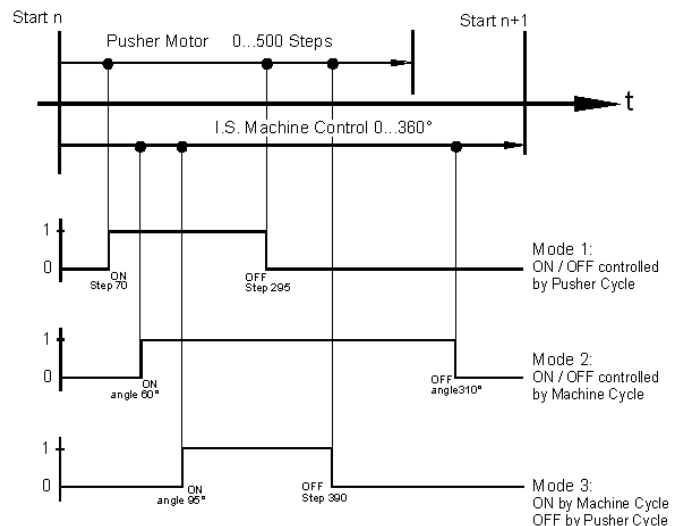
Start n

Start n+1

Pusher Motor 0...500 Steps

t

I.S. Machine Control 0...360°

1

0

ON
Step 70

OFF
Step 295

Mode 1:
ON / OFF controlled
by Pusher Cycle

1

0

ON
angle 60°

OFF
angle310°

Mode 2:
ON / OFF controlled
by Machine Cycle

1

0

ON
angle 95°

OFF
Step 390

Mode 3:
ON by Machine Cycle
OFF by Pusher Cycle